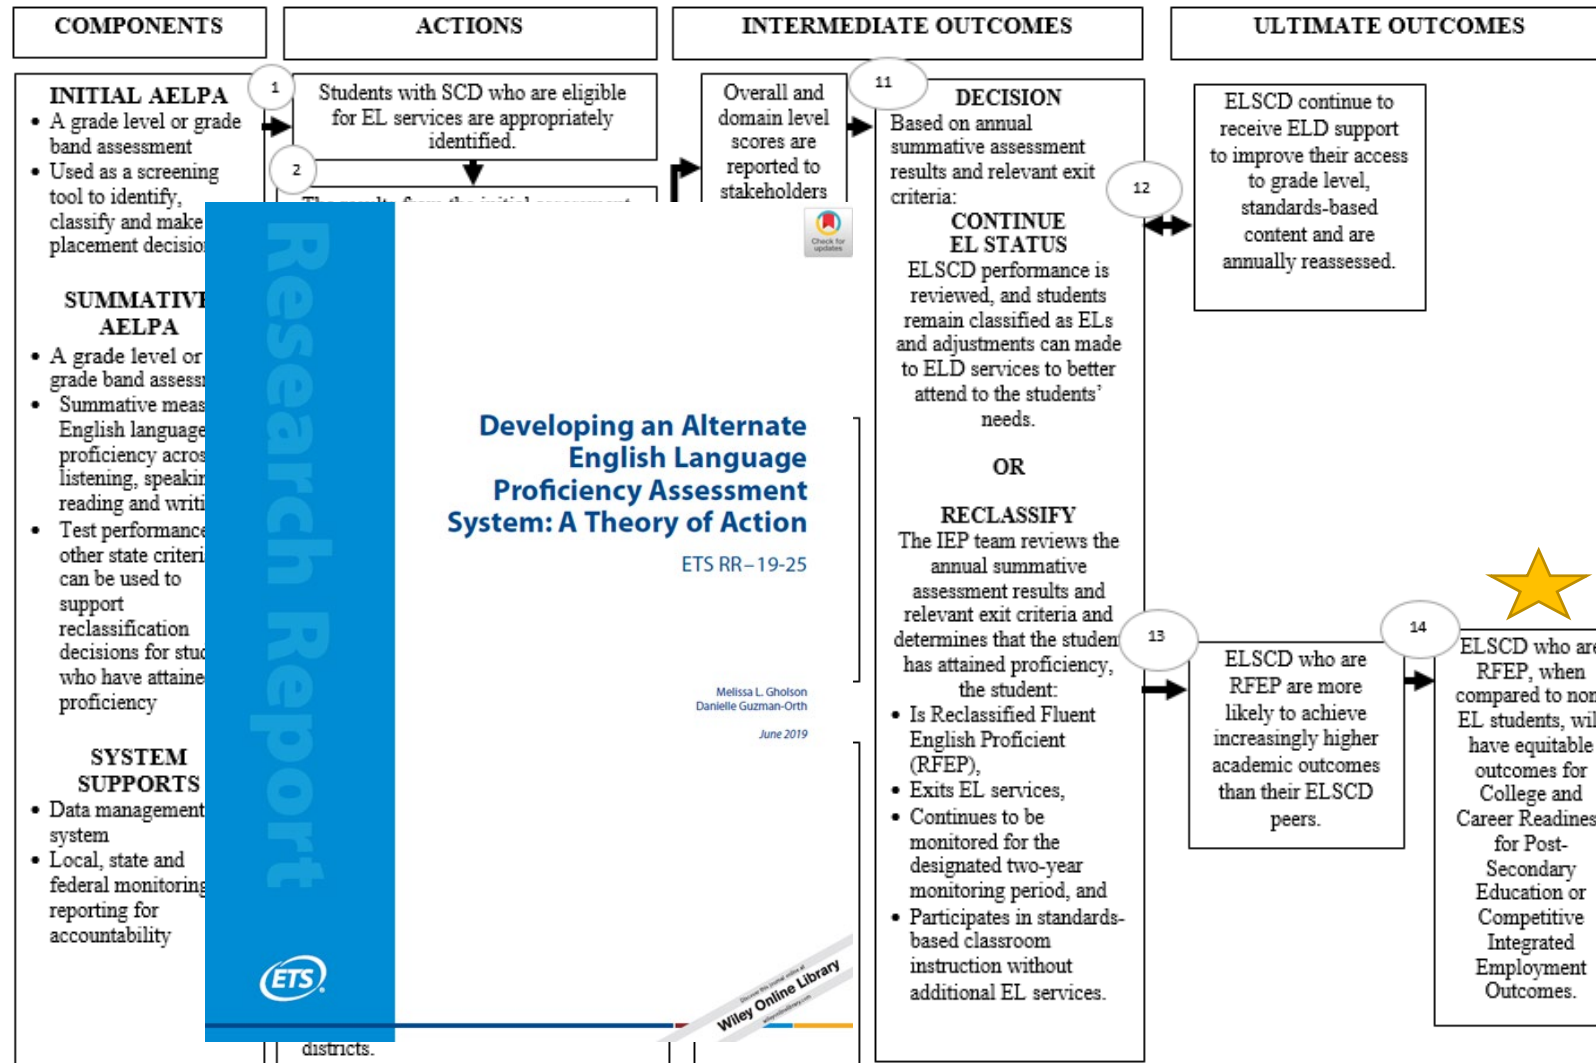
COMPONENTS

ACTIONS

INTERMEDIATE OUTCOMES

ULTIMATE OUTCOMES

INITIAL AELPA
• A grade level or grade band assessment
• Used as a screening tool to identify, classify and make placement decisio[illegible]

SUMMATIV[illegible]
AELPA
• A grade level or grade band assess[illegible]
• Summative meas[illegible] English language proficiency acros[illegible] listening, speakin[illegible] reading and writi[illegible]
• Test performance other state criteri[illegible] can be used to support reclassification decisions for stu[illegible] who have attaine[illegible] proficiency

SYSTEM SUPPORTS
• Data management system
• Local, state and federal monitoring reporting for accountability

1

Students with SCD who are eligible for EL services are appropriately identified.

2

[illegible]

districts.

Overall and domain level scores are reported to stakeholders

11

DECISION
Based on annual summative assessment results and relevant exit criteria:

CONTINUE EL STATUS
ELSCD performance is reviewed, and students remain classified as ELs and adjustments can made to ELD services to better attend to the students' needs.

OR

RECLASSIFY
The IEP team reviews the annual summative assessment results and relevant exit criteria and determines that the studen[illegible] has attained proficiency, the student:
• Is Reclassified Fluent English Proficient (RFEP),
• Exits EL services,
• Continues to be monitored for the designated two-year monitoring period, and
• Participates in standards-based classroom instruction without additional EL services.

12

ELSCD continue to receive ELD support to improve their access to grade level, standards-based content and are annually reassessed.

13

ELSCD who are RFEP are more likely to achieve increasingly higher academic outcomes than their ELSCD peers.

14

ELSCD who ar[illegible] RFEP, when compared to no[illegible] EL students, wi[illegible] have equitable outcomes for College and Career Readines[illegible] for Post-Secondary Education or Competitive Integrated Employment Outcomes.

Research Report

Check for updates

Developing an Alternate English Language Proficiency Assessment System: A Theory of Action

ETS RR–19-25

Melissa L. Gholson
Danielle Guzman-Orth

June 2019

ETS

Wiley Online Library